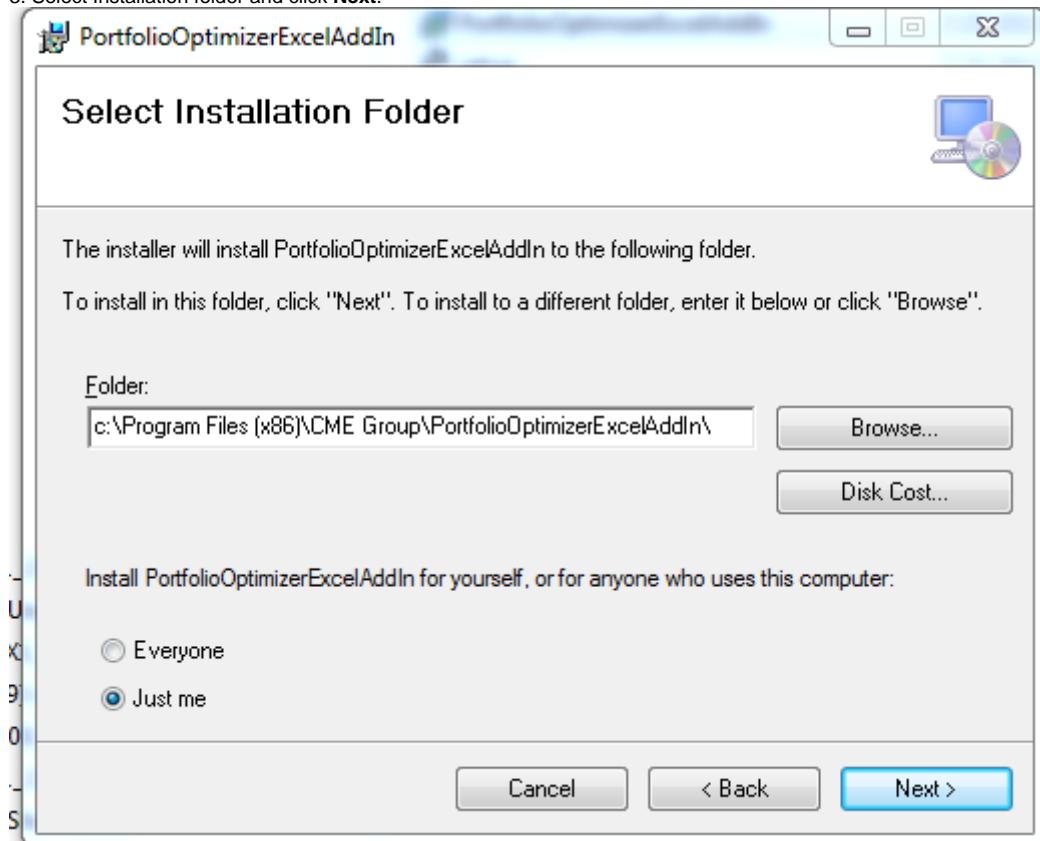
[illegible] Select installation folder and click Next.

PortfolioOptimizerExcelAddIn

Select Installation Folder

The installer will install PortfolioOptimizerExcelAddIn to the following folder.

To install in this folder, click "Next". To install to a different folder, enter it below or click "Browse".

Folder:

c:\Program Files (x86)\CME Group\PortfolioOptimizerExcelAddIn\

Browse...

Disk Cost...

Install PortfolioOptimizerExcelAddIn for yourself, or for anyone who uses this computer:

Everyone

Just me

Cancel

< Back

Next >